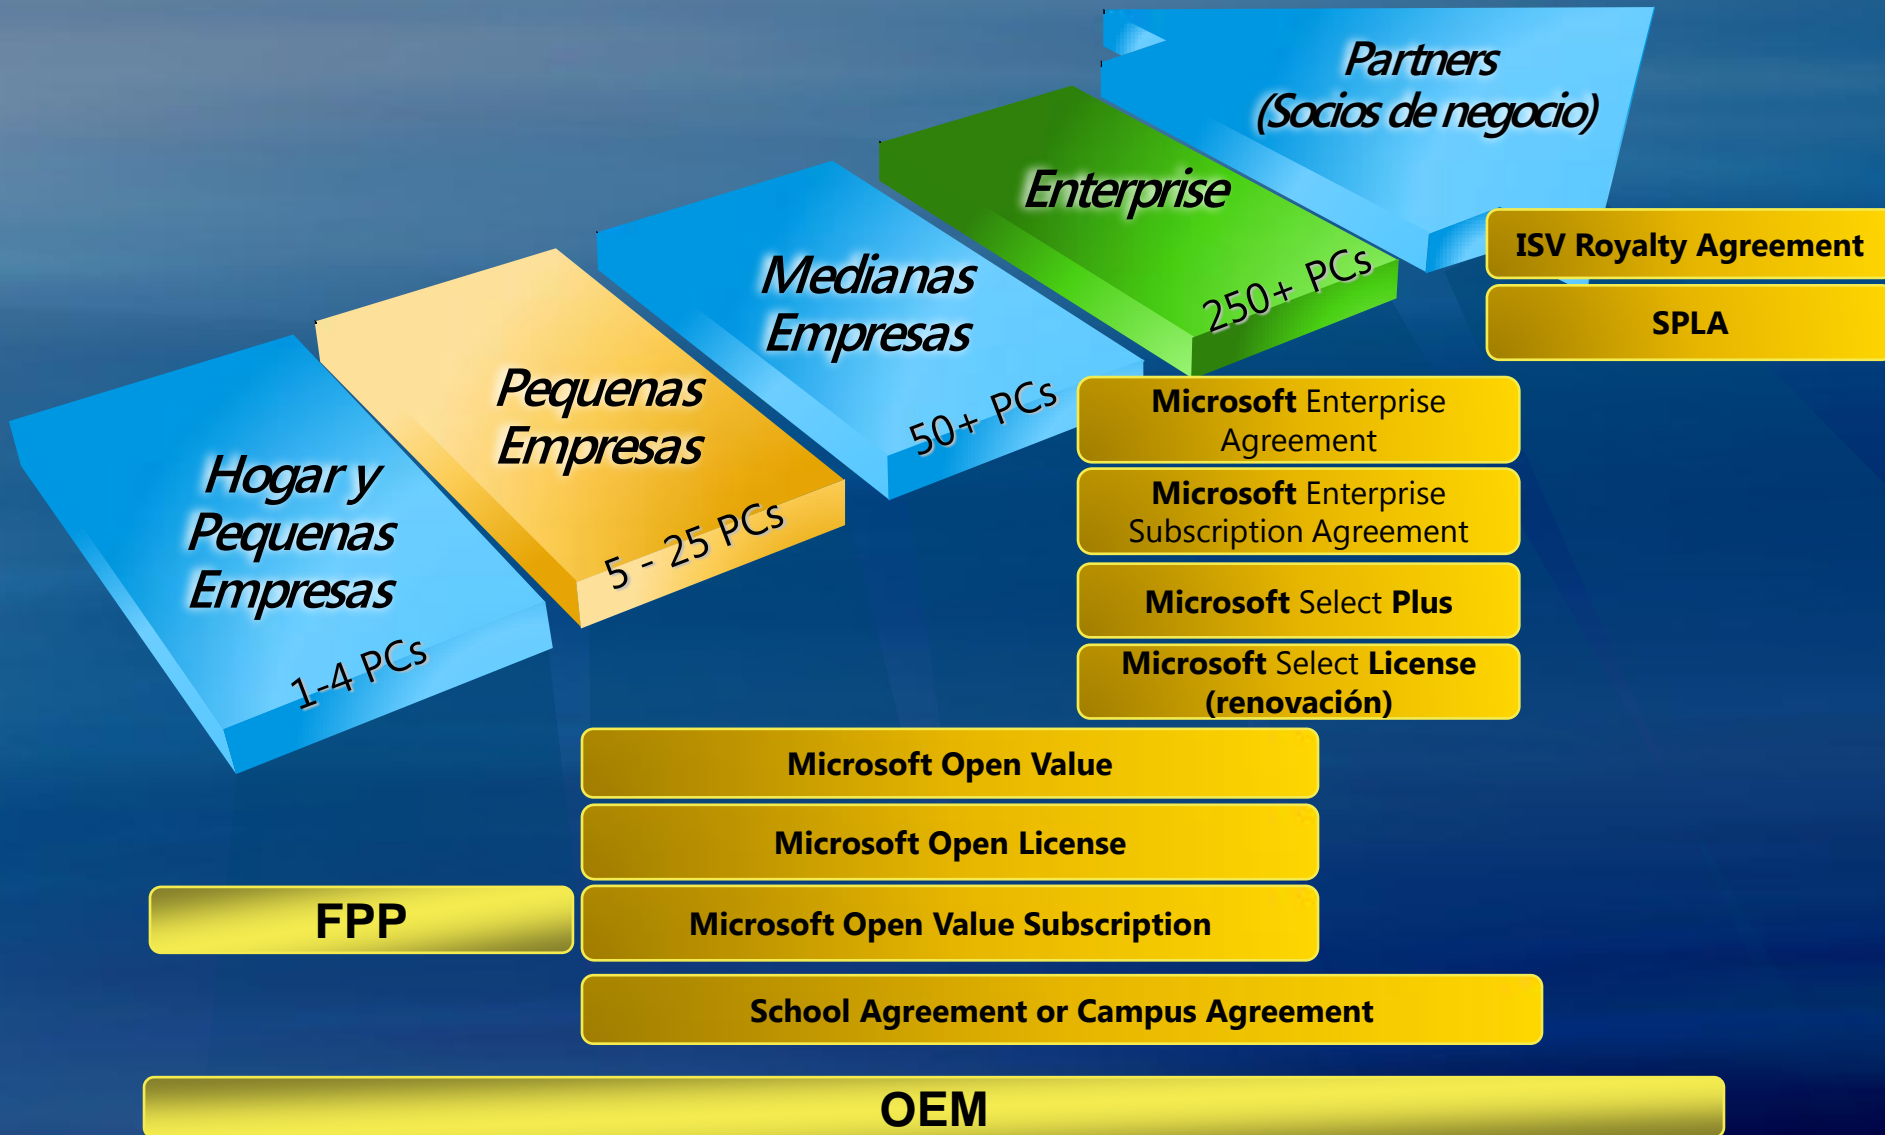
Partners
(Socios de negocio)

Enterprise
250+ PCs

Medianas Empresas
50+ PCs

Pequenas Empresas
5 - 25 PCs

Hogar y Pequenas Empresas
1-4 PCs

ISV Royalty Agreement

SPLA

Microsoft Enterprise Agreement

Microsoft Enterprise Subscription Agreement

Microsoft Select Plus

Microsoft Select License (renovación)

Microsoft Open Value

Microsoft Open License

FPP

Microsoft Open Value Subscription

School Agreement or Campus Agreement

OEM